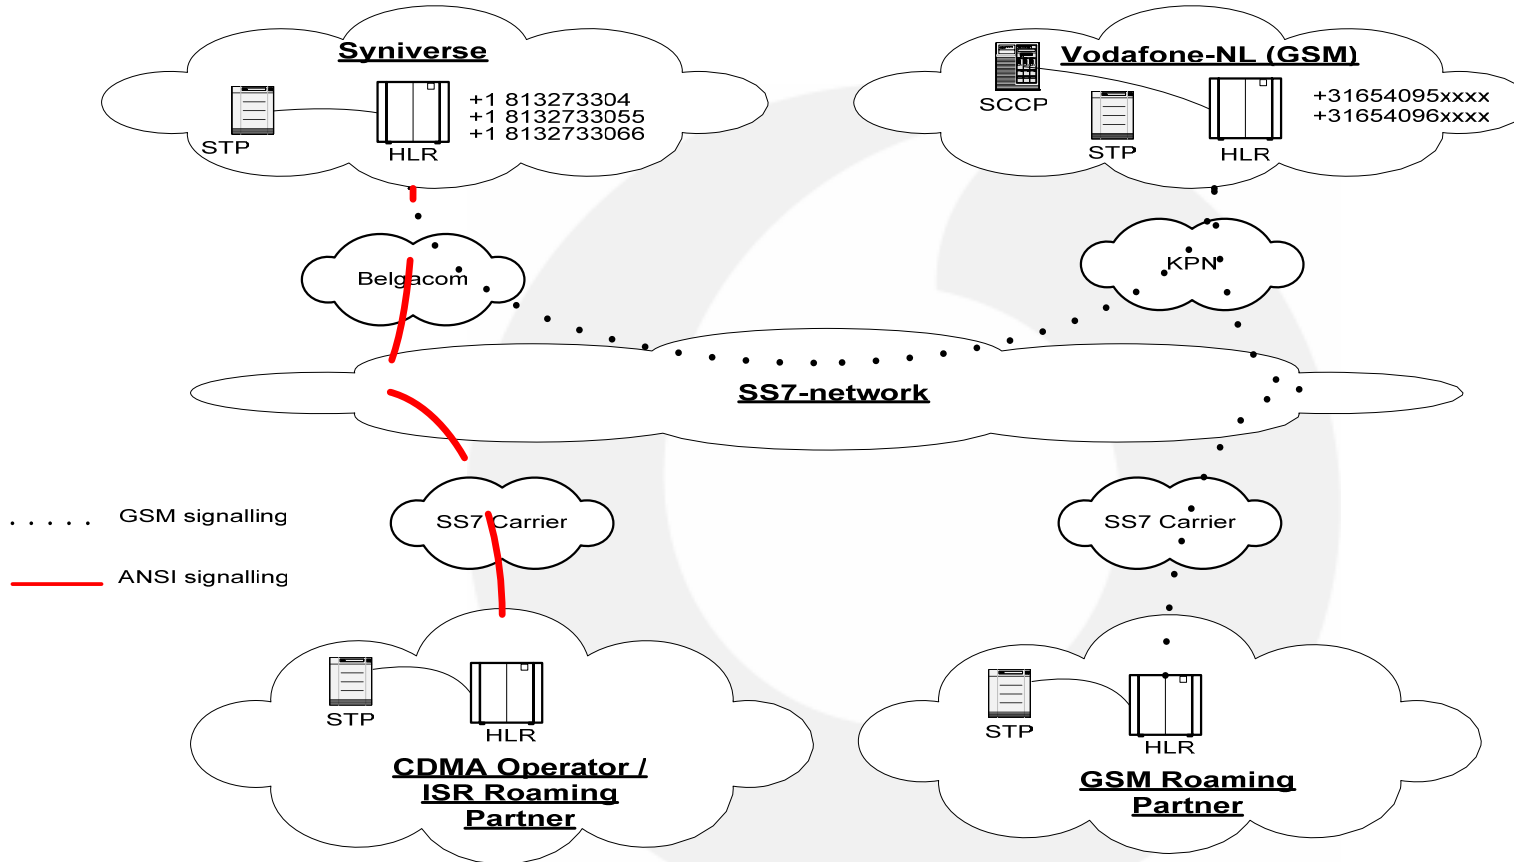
Syniverse

STP

HLR

+1 813273304
+1 8132733055
+1 8132733066

Vodafone-NL (GSM)

SCCP

STP

HLR

+31654095xxxx
+31654096xxxx

Belgacom

KPN

SS7-network

GSM signalling

ANSI signalling

SS7 Carrier

SS7 Carrier

STP

HLR

CDMA Operator / ISR Roaming Partner

STP

HLR

GSM Roaming Partner